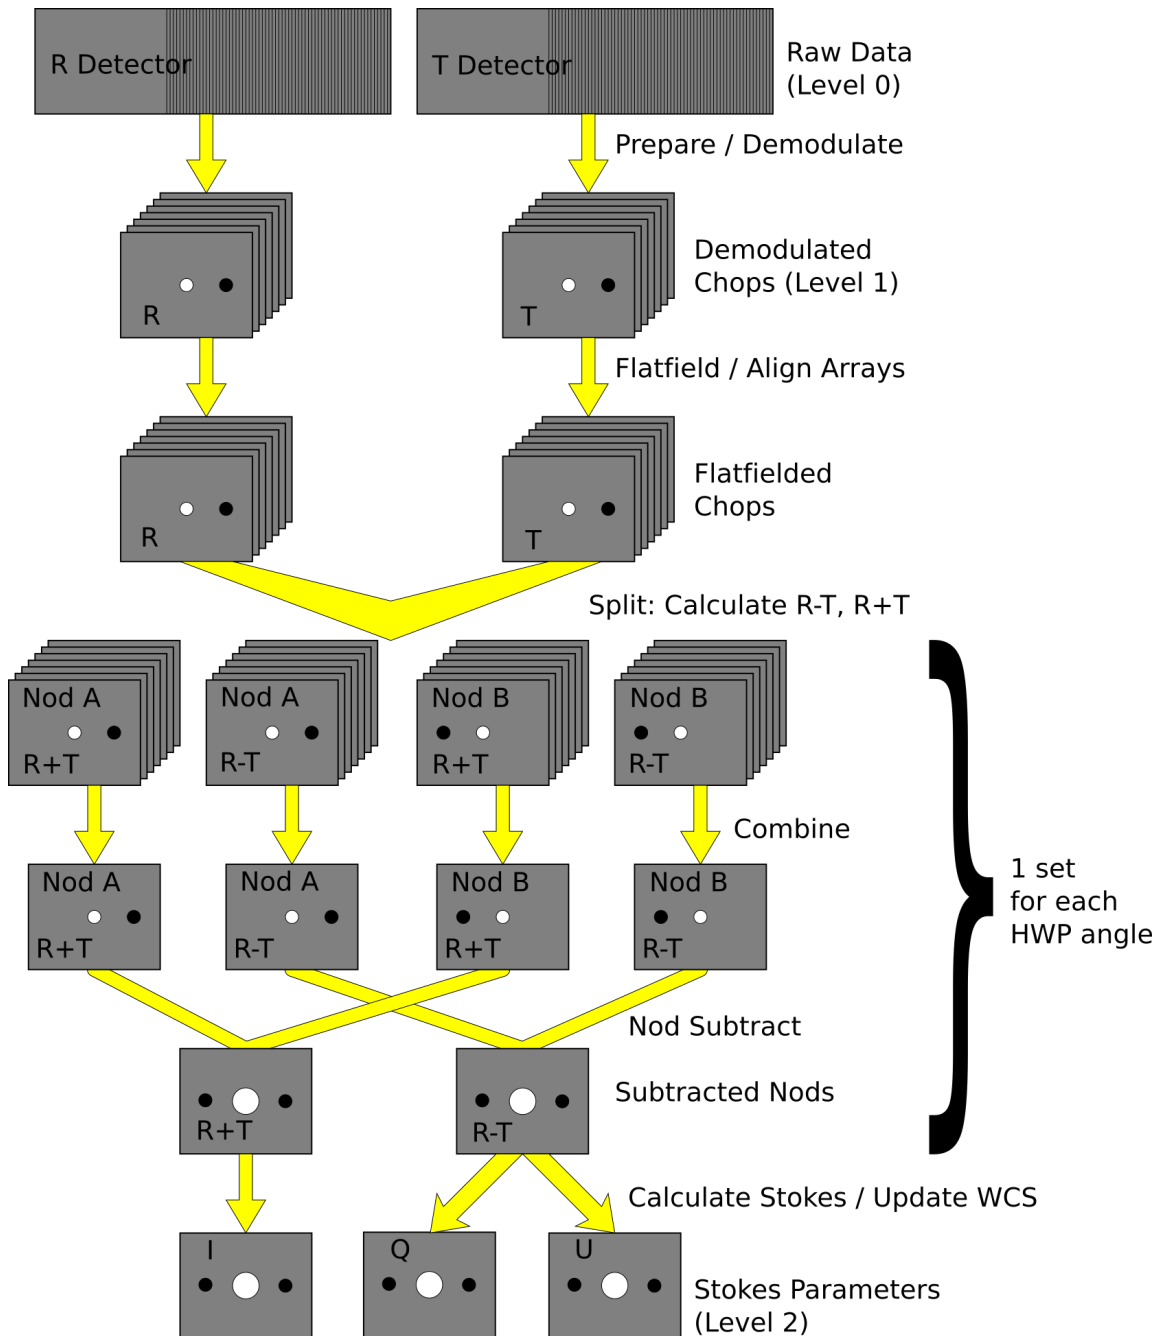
R Detector

T Detector

Raw Data (Level 0)

Prepare / Demodulate

R

T

Demodulated Chops (Level 1)

Flatfield / Align Arrays

R

T

Flatfielded Chops

Split: Calculate R-T, R+T

Nod A
R+T

Nod A
R-T

Nod B
R+T

Nod B
R-T

Combine

Nod A
R+T

Nod A
R-T

Nod B
R+T

Nod B
R-T

1 set for each HWP angle

Nod Subtract

R+T

R-T

Subtracted Nods

Calculate Stokes / Update WCS

I

Q

U

Stokes Parameters (Level 2)